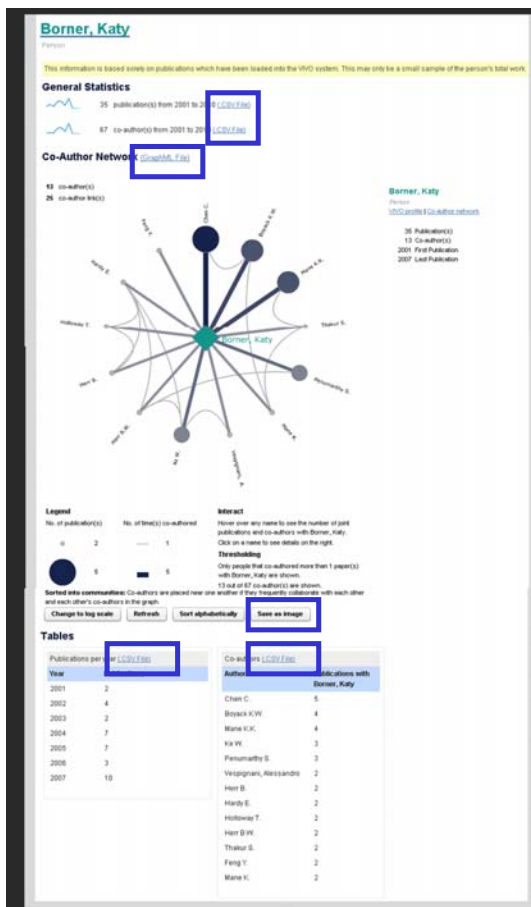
Borner, Katy
Person

This information is based solely on publications which have been loaded into the VIVO system. This may only be a small sample of the person's total work.

General Statistics

35 publication(s) from 2001 to 20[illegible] (.CSV File)

67 co-author(s) from 2001 to 20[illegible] (.CSV File)

Co-Author Network (GraphML File)

13 co-author(s)
26 co-author link(s)

Borner, Katy
Person
VIVO profile | Co-author network

35 Publication(s)
13 Co-author(s)
2001 First Publication
2007 Last Publication

Chen C.
Boyack K.W.
Mane K.K.
Thakur S.
Penumarthy S.
Herr B.
Ke W.
Vespignani, Alessandro
Herr B.W.
Holloway T.
Hardy E.
Feng Y.
Borner, Katy

Legend
No. of publication(s)
2
5
No. of time(s) co-authored
1
5

Interact
Hover over any name to see the number of joint publications and co-authors with Borner, Katy.
Click on a name to see details on the right.

Thresholding
Only people that co-authored more than 1 paper(s) with Borner, Katy are shown.
13 out of 67 co-author(s) are shown.

Sorted into communities: Co-authors are placed near one another if they frequently collaborate with each other and each other's co-authors in the graph.

Change to log scale | Refresh | Sort alphabetically | Save as image

Tables

Publications per year (.CSV File)

| Year | Publications |
|---|---|
| 2001 | 2 |
| 2002 | 4 |
| 2003 | 2 |
| 2004 | 7 |
| 2005 | 7 |
| 2006 | 3 |
| 2007 | 10 |

Co-authors (.CSV File)

| Author | Publications with Borner, Katy |
|---|---|
| Chen C. | 5 |
| Boyack K.W. | 4 |
| Mane K.K. | 4 |
| Ke W. | 3 |
| Penumarthy S. | 3 |
| Vespignani, Alessandro | 2 |
| Herr B. | 2 |
| Hardy E. | 2 |
| Holloway T. | 2 |
| Herr B.W. | 2 |
| Thakur S. | 2 |
| Feng Y. | 2 |
| Mane K. | 2 |